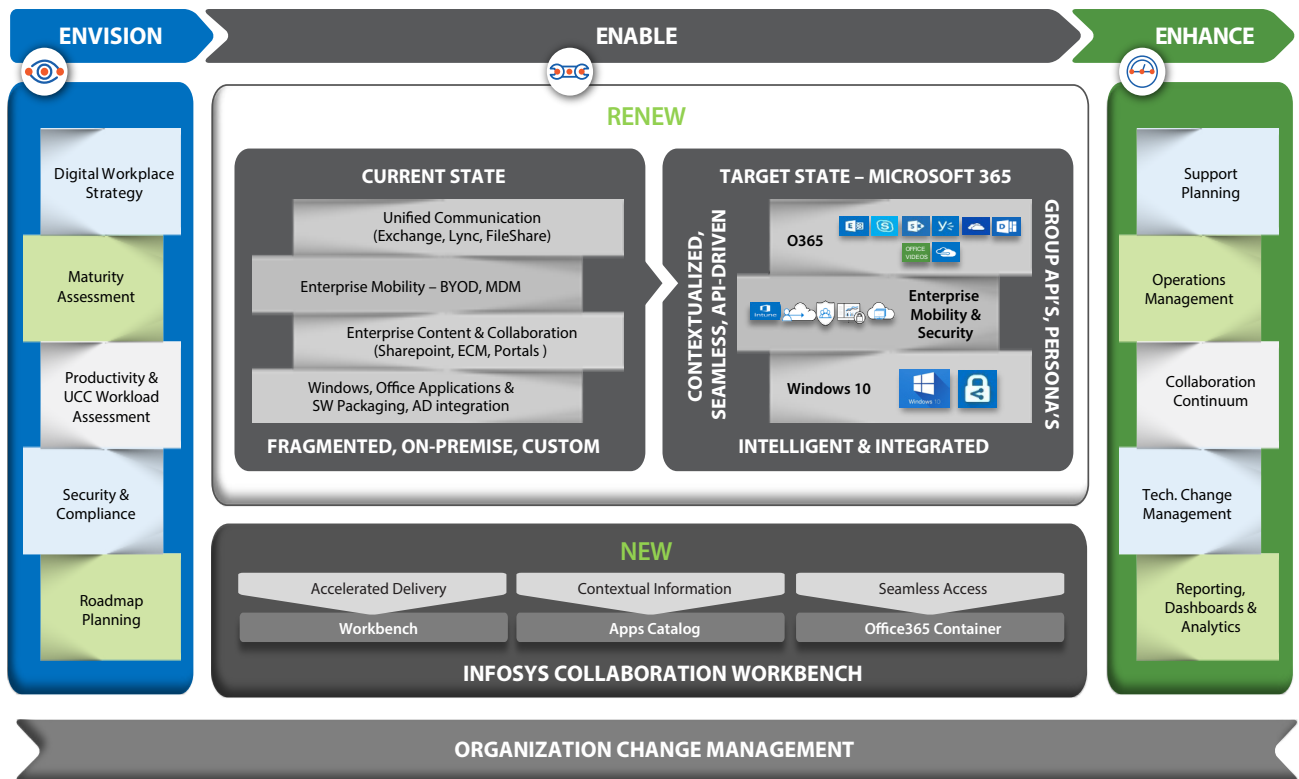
ENVISION

ENABLE

ENHANCE

Digital Workplace Strategy

Maturity Assessment

Productivity & UCC Workload Assessment

Security & Compliance

Roadmap Planning

RENEW

CURRENT STATE

Unified Communication (Exchange, Lync, FileShare)

Enterprise Mobility – BYOD, MDM

Enterprise Content & Collaboration (Sharepoint, ECM, Portals )

Windows, Office Applications & SW Packaging, AD integration

FRAGMENTED, ON-PREMISE, CUSTOM

CONTEXTUALIZED, SEAMLESS, API-DRIVEN

TARGET STATE – MICROSOFT 365

O365

OFFICE VIDEOS

Intune

Enterprise Mobility & Security

Windows 10

Windows 10

INTELLIGENT & INTEGRATED

GROUP API'S, PERSONA'S

Support Planning

Operations Management

Collaboration Continuum

Tech. Change Management

Reporting, Dashboards & Analytics

NEW

Accelerated Delivery

Contextual Information

Seamless Access

Workbench

Apps Catalog

Office365 Container

INFOSYS COLLABORATION WORKBENCH

ORGANIZATION CHANGE MANAGEMENT